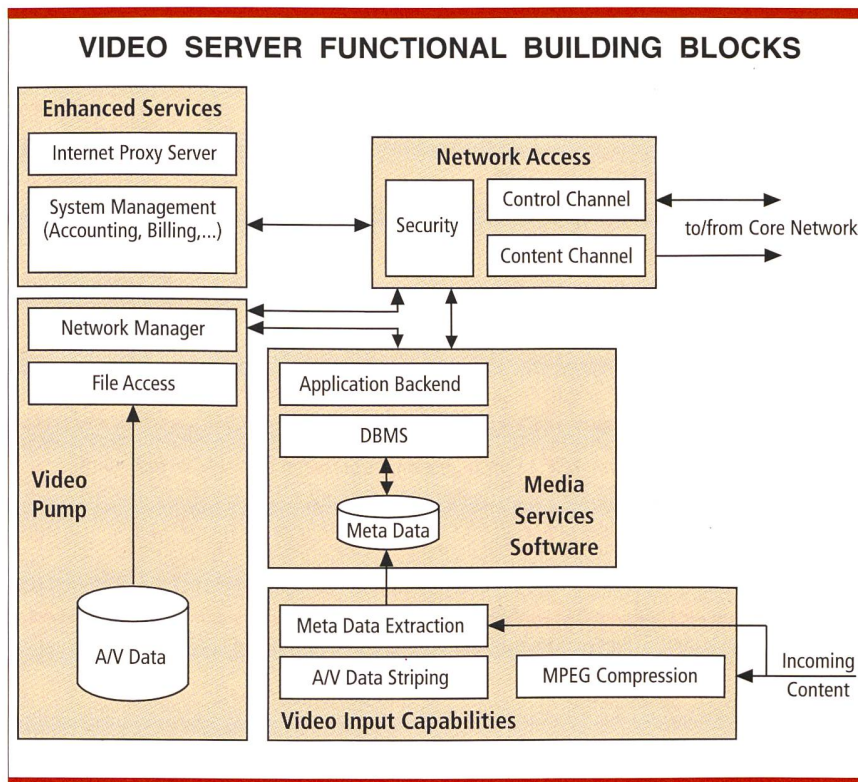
VIDEO SERVER FUNCTIONAL BUILDING BLOCKS

Enhanced Services

Internet Proxy Server

System Management (Accounting, Billing,...)

Network Access

Security

Control Channel

Content Channel

to/from Core Network

Network Manager

File Access

Video Pump

A/V Data

Application Backend

DBMS

Meta Data

Media Services Software

Meta Data Extraction

A/V Data Striping

MPEG Compression

Incoming Content

Video Input Capabilities